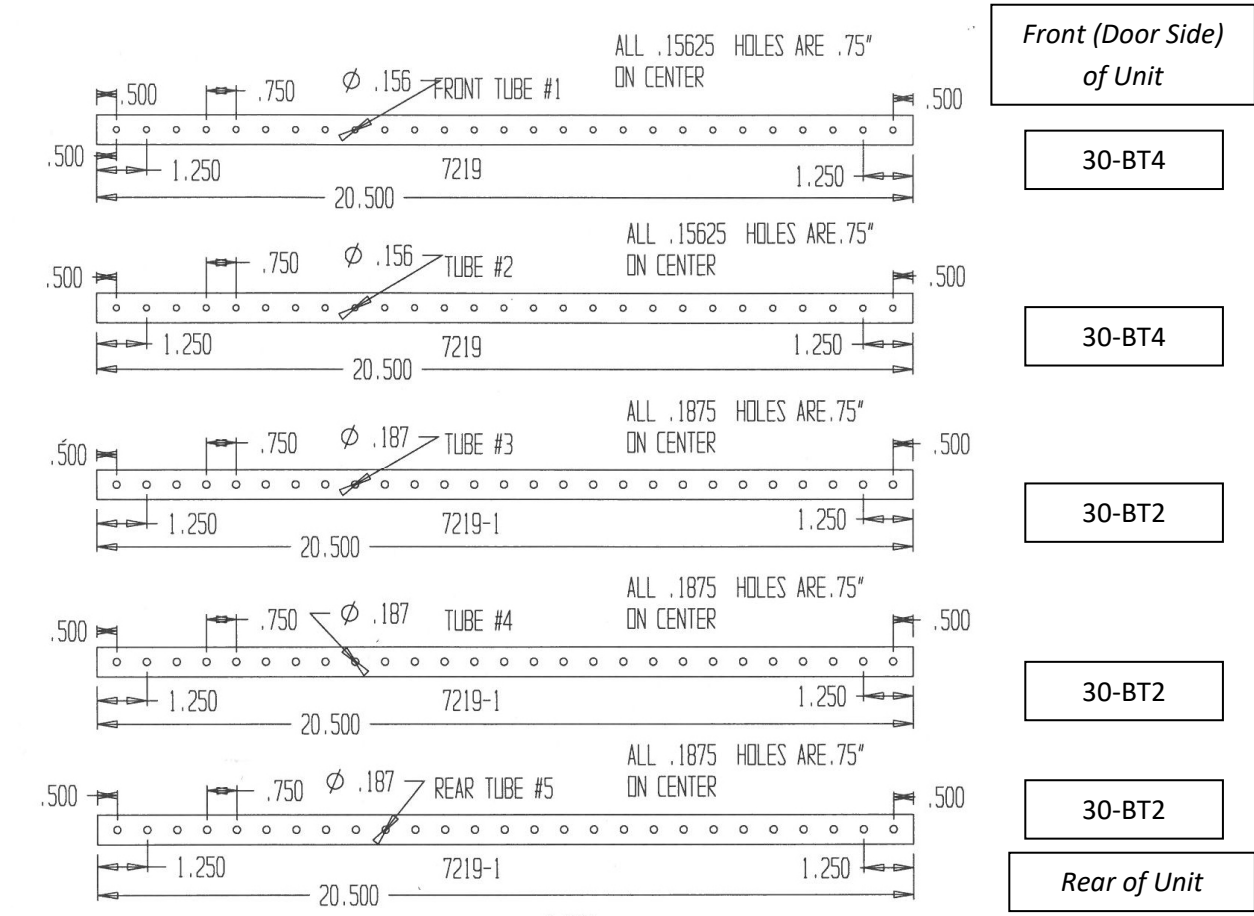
Front (Door Side) of Unit

ALL .15625 HOLES ARE .75" ON CENTER

.500 .750 $\phi$ .156 FRONT TUBE #1 .500

.500 1.250 7219 1.250

20.500

30-BT4

ALL .15625 HOLES ARE.75" ON CENTER

.500 .750 $\phi$ .156 TUBE #2 .500

1.250 7219 1.250

20.500

30-BT4

ALL .1875 HOLES ARE.75" ON CENTER

.500 .750 $\phi$ .187 TUBE #3 .500

1.250 7219-1 1.250

20.500

30-BT2

ALL .1875 HOLES ARE.75" ON CENTER

.500 .750 $\phi$ .187 TUBE #4 .500

1.250 7219-1 1.250

20.500

30-BT2

ALL .1875 HOLES ARE.75" ON CENTER

.500 .750 $\phi$ .187 REAR TUBE #5 .500

1.250 7219-1 1.250

20.500

30-BT2

Rear of Unit